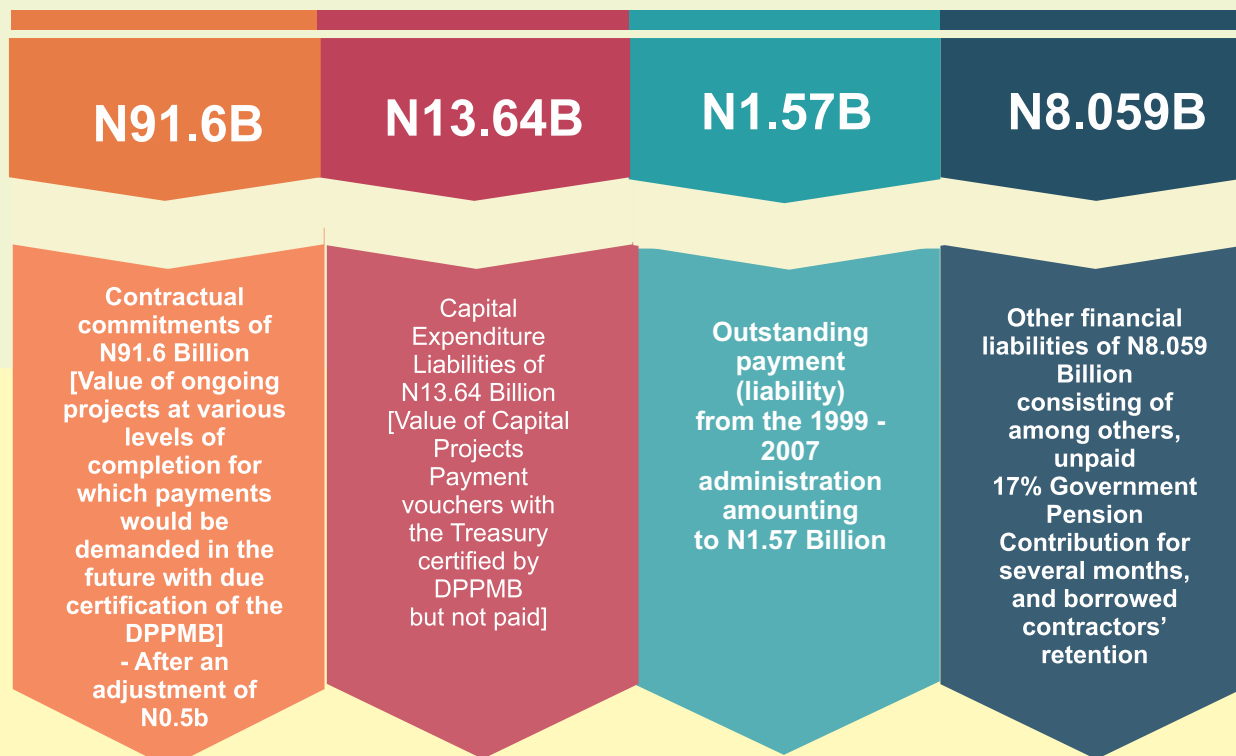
N91.6B

N13.64B

N1.57B

N8.059B

Contractual commitments of N91.6 Billion [Value of ongoing projects at various levels of completion for which payments would be demanded in the future with due certification of the DPPMB] - After an adjustment of N0.5b

Capital Expenditure Liabilities of N13.64 Billion [Value of Capital Projects Payment vouchers with the Treasury certified by DPPMB but not paid]

Outstanding payment (liability) from the 1999 - 2007 administration amounting to N1.57 Billion

Other financial liabilities of N8.059 Billion consisting of among others, unpaid 17% Government Pension Contribution for several months, and borrowed contractors' retention